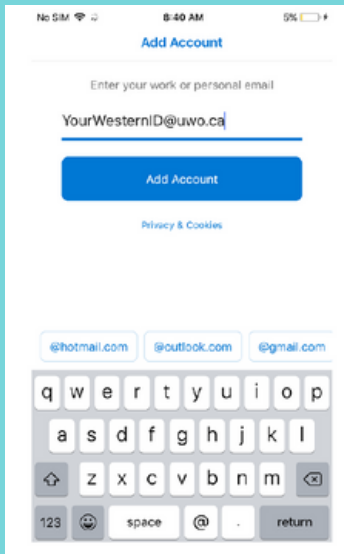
No SIM 8:40 AM 5%

Add Account

Enter your work or personal email

YourWesternID@uwo.ca

Add Account

Privacy & Cookies

@hotmail.com @outlook.com @gmail.com

q w e r t y u i o p
a s d f g h j k l
z x c v b n m
123 space @ . return